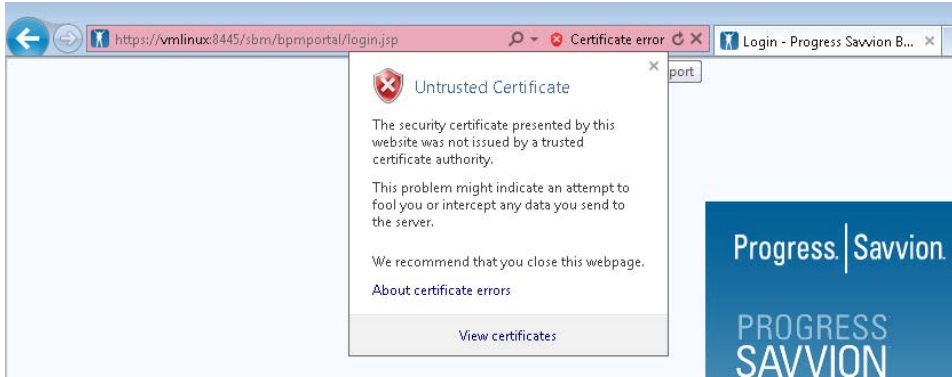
https://vmlinux:8445/sbm/bpmportal/login.jsp

Certificate error

Login - Progress Savvion B...

port

Untrusted Certificate

The security certificate presented by this website was not issued by a trusted certificate authority.

This problem might indicate an attempt to fool you or intercept any data you send to the server.

We recommend that you close this webpage.

About certificate errors

View certificates

Progress. Savvion.

PROGRESS
SAVVION